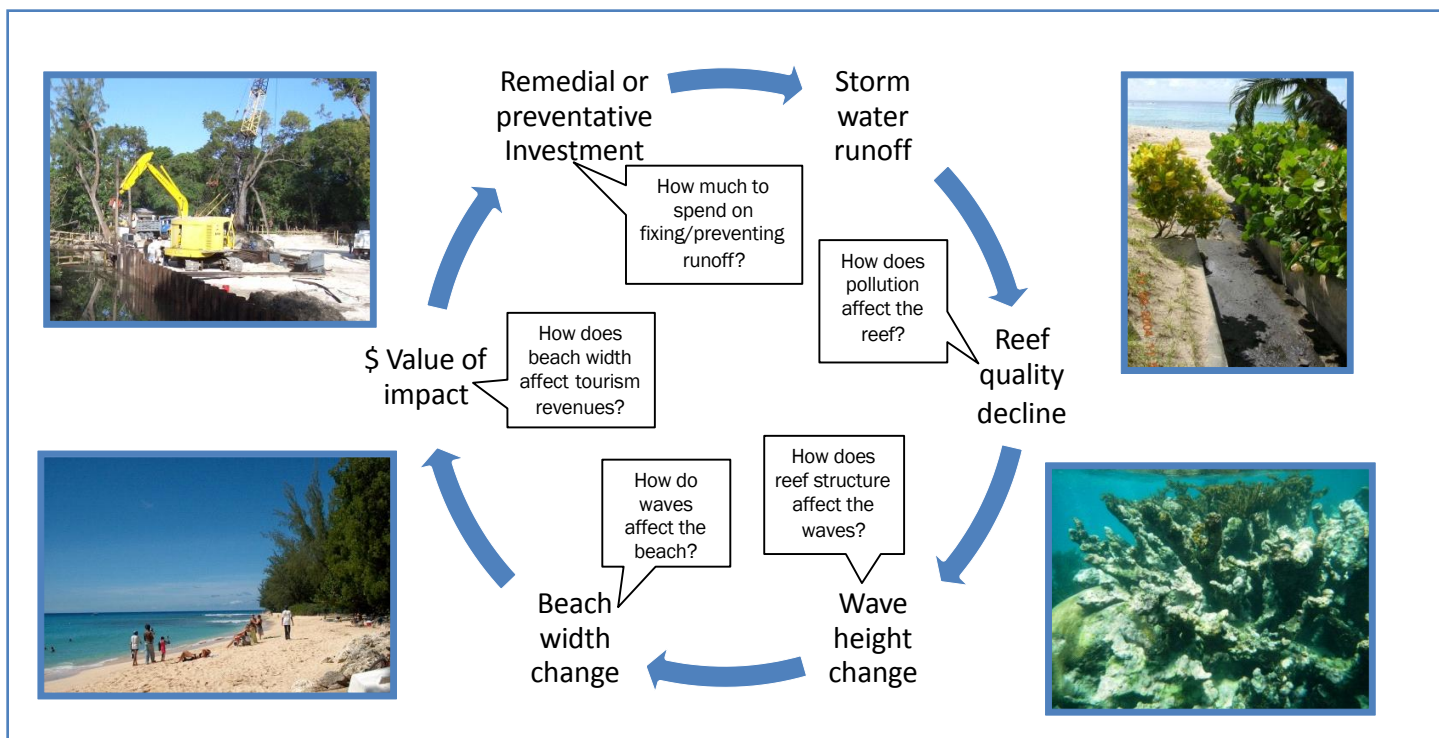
Remedial or preventative Investment

How much to spend on fixing/preventing runoff?

Storm water runoff

How does pollution affect the reef?

Reef quality decline

How does reef structure affect the waves?

Wave height change

How do waves affect the beach?

Beach width change

How does beach width affect tourism revenues?

$ Value of impact